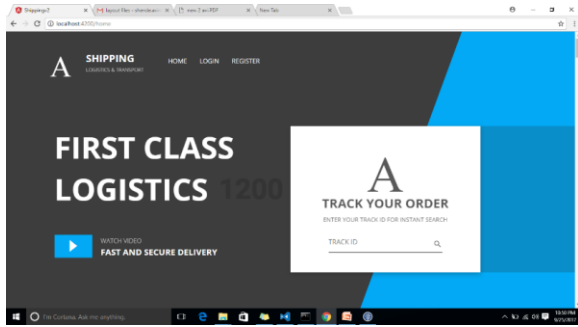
Shipping2 | layout Files - shendaras | new 2 en.PDF | New Tab

localhost:4300/home

A SHIPPING LOGISTICS & TRANSPORT

HOME LOGIN REGISTER

FIRST CLASS LOGISTICS 1200

WATCH VIDEO
FAST AND SECURE DELIVERY

A
TRACK YOUR ORDER
ENTER YOUR TRACK ID FOR INSTANT SEARCH
TRACK ID

I'm Cortana. Ask me anything.